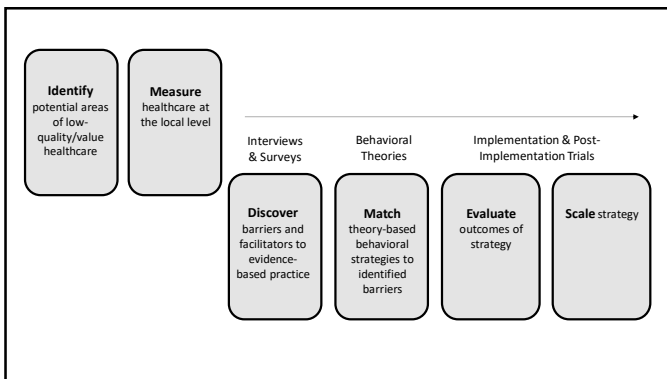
**Identify** potential areas of low-quality/value healthcare

**Measure** healthcare at the local level

Interviews & Surveys

Behavioral Theories

Implementation & Post-Implementation Trials

**Discover** barriers and facilitators to evidence-based practice

**Match** theory-based behavioral strategies to identified barriers

**Evaluate** outcomes of strategy

**Scale** strategy